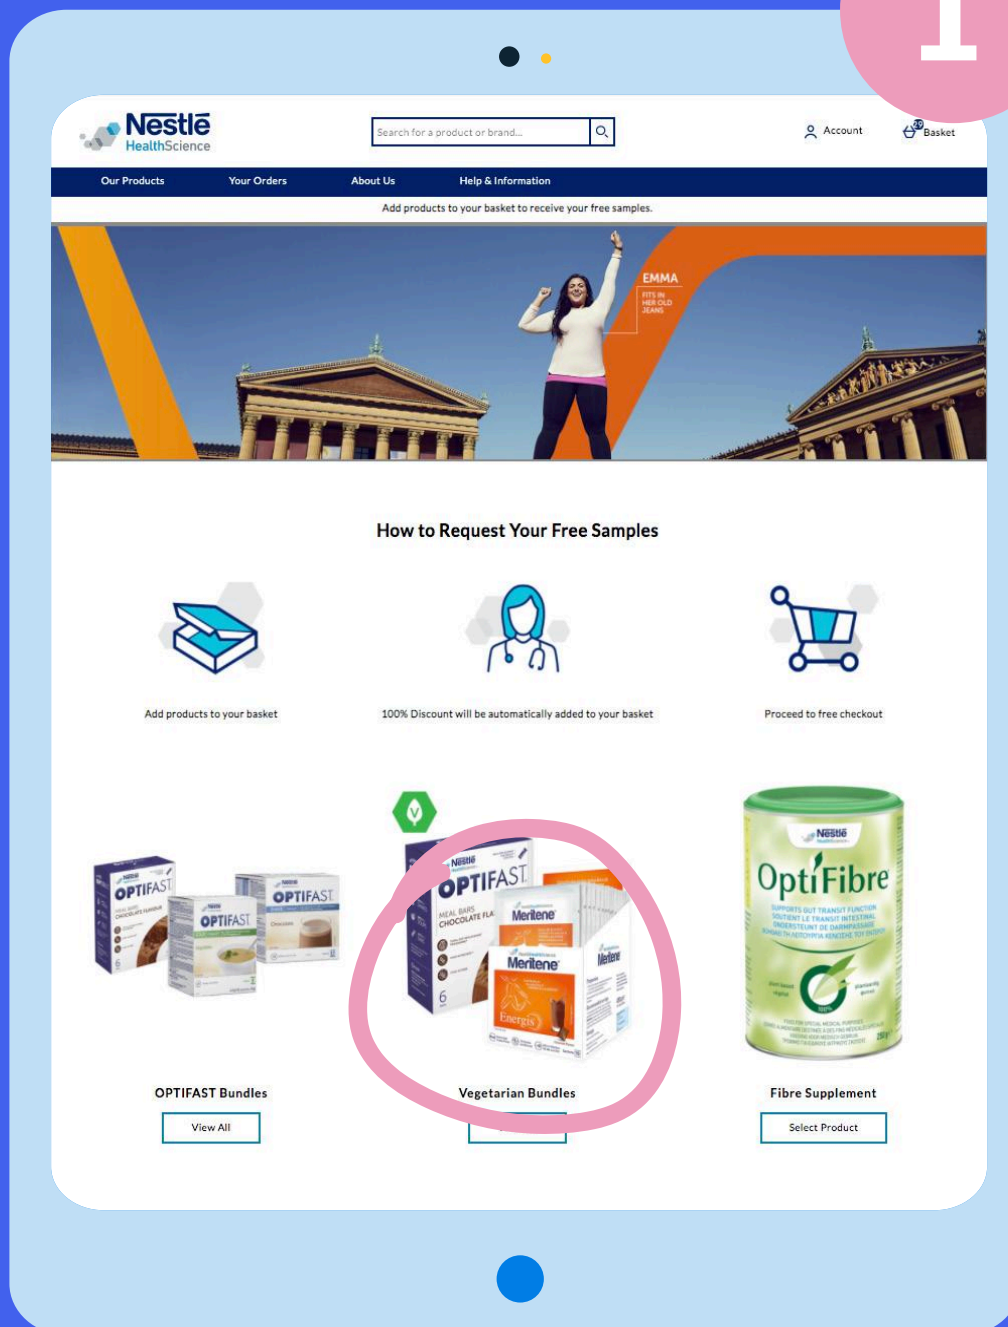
1

Nestlé HealthScience

Search for a product or brand...

Account

Basket

Our Products | Your Orders | About Us | Help & Information

Add products to your basket to receive your free samples.

EMMA
FITS IN HER OLD JEANS

How to Request Your Free Samples

Add products to your basket

100% Discount will be automatically added to your basket

Proceed to free checkout

OPTIFAST

OPTIFAST

OPTIFAST

OPTIFAST Bundles

View All

OPTIFAST
MEAL BARS
CHOCOLATE FLA

Meritene

Meritene

Energis

Vegetarian Bundles

Nestlé

OptiFibre

Fibre Supplement

Select Product